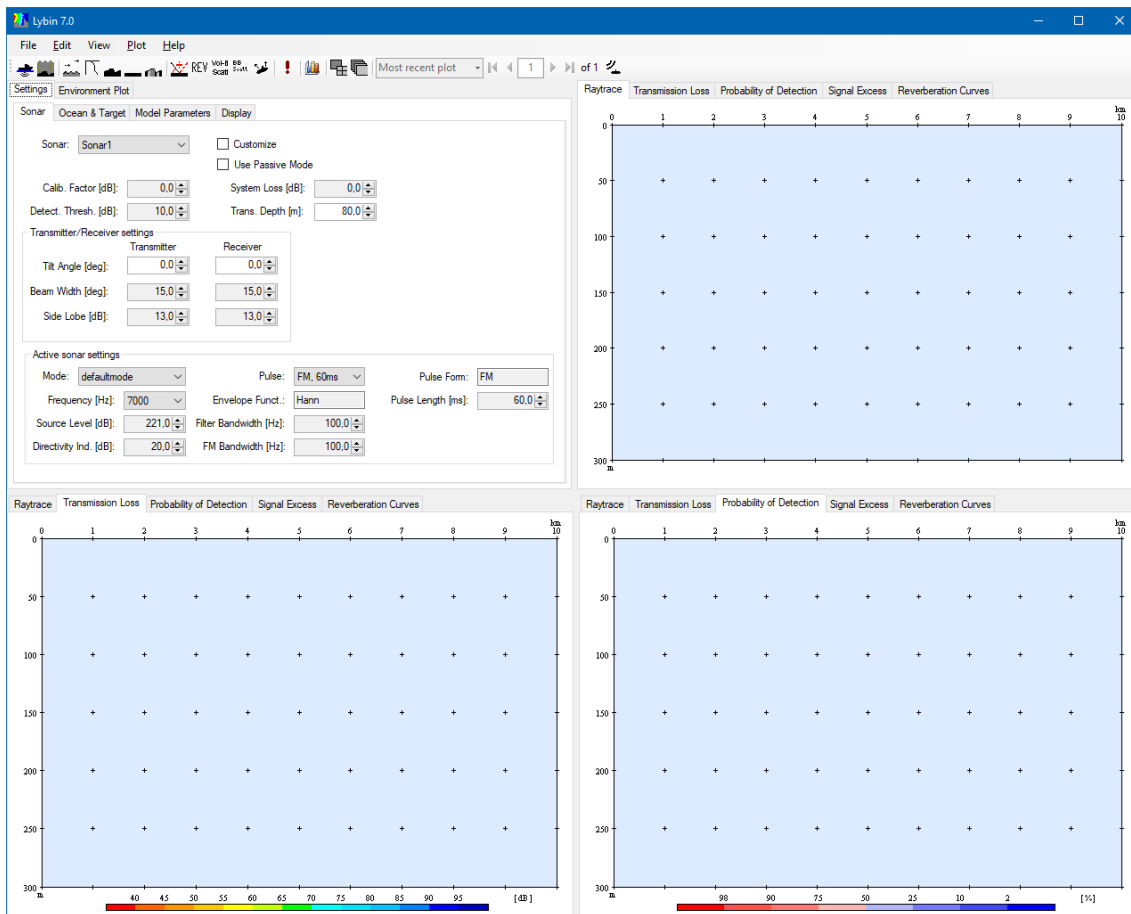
Lybin 7.0

File Edit View Plot Help

REV Vol-B Scatt BB Scatt

Most recent plot

1 of 1

Settings Environment Plot

Sonar Ocean & Target Model Parameters Display

Sonar: Sonar1

Customize

Use Passive Mode

Calib. Factor [dB]: 0,0

System Loss [dB]: 0,0

Detect. Thresh. [dB]: 10,0

Trans. Depth [m]: 80,0

Transmitter/Receiver settings

Transmitter Receiver

Tilt Angle [deg]: 0,0 0,0

Beam Width [deg]: 15,0 15,0

Side Lobe [dB]: 13,0 13,0

Active sonar settings

Mode: defaultmode

Pulse: FM, 60ms

Pulse Form: FM

Frequency [Hz]: 7000

Envelope Funct.: Hann

Pulse Length [ms]: 60,0

Source Level [dB]: 221,0

Filter Bandwidth [Hz]: 100,0

Directivity Ind. [dB]: 20,0

FM Bandwidth [Hz]: 100,0

Raytrace Transmission Loss Probability of Detection Signal Excess Reverberation Curves

km
0 1 2 3 4 5 6 7 8 9 10
0
50
100
150
200
250
300
m

Raytrace Transmission Loss Probability of Detection Signal Excess Reverberation Curves

km
0 1 2 3 4 5 6 7 8 9 10
0
50
100
150
200
250
300
m

40 45 50 55 60 65 70 75 80 85 90 95 [dB]

Raytrace Transmission Loss Probability of Detection Signal Excess Reverberation Curves

km
0 1 2 3 4 5 6 7 8 9 10
0
50
100
150
200
250
300
m

98 90 75 50 25 10 2 [%]